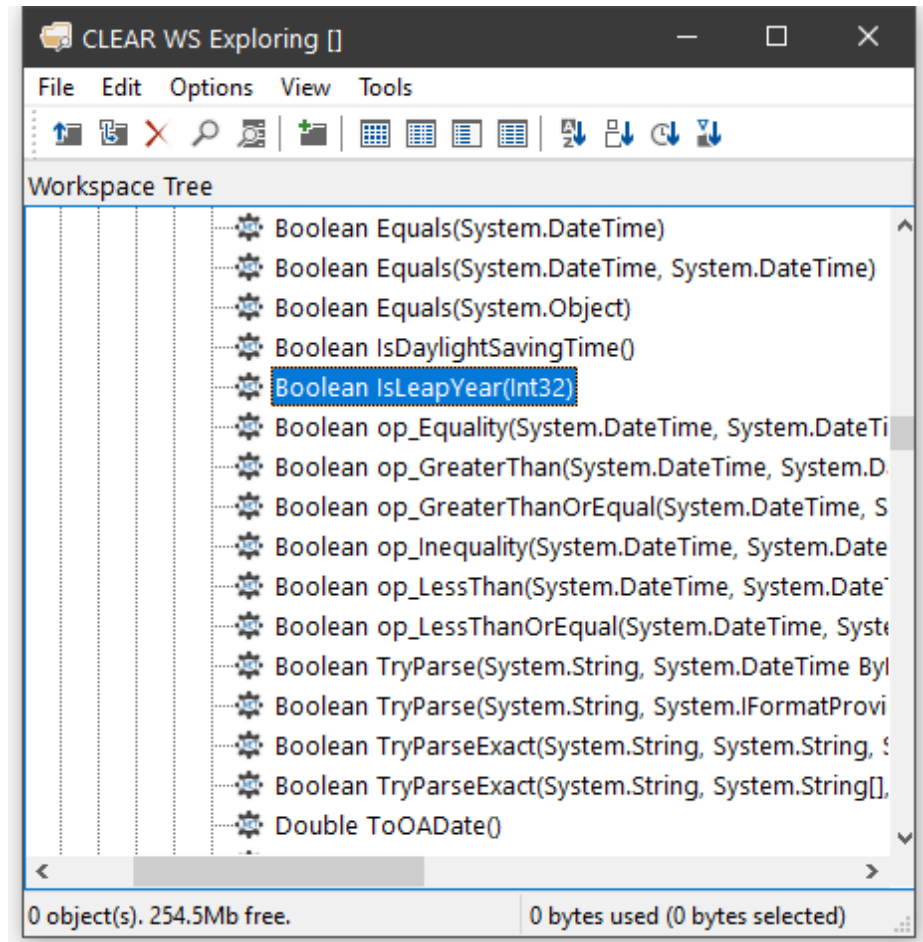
CLEAR WS Exploring []

File Edit Options View Tools

Workspace Tree

Boolean Equals(System.DateTime)
Boolean Equals(System.DateTime, System.DateTime)
Boolean Equals(System.Object)
Boolean IsDaylightSavingTime()
Boolean IsLeapYear(Int32)
Boolean op_Equality(System.DateTime, System.DateTi
Boolean op_GreaterThan(System.DateTime, System.D
Boolean op_GreaterThanOrEqual(System.DateTime, S
Boolean op_Inequality(System.DateTime, System.Date
Boolean op_LessThan(System.DateTime, System.Date
Boolean op_LessThanOrEqual(System.DateTime, Syste
Boolean TryParse(System.String, System.DateTime By
Boolean TryParse(System.String, System.IFormatProvi
Boolean TryParseExact(System.String, System.String, S
Boolean TryParseExact(System.String, System.String[],
Double ToOADate()

0 object(s). 254.5Mb free.
0 bytes used (0 bytes selected)